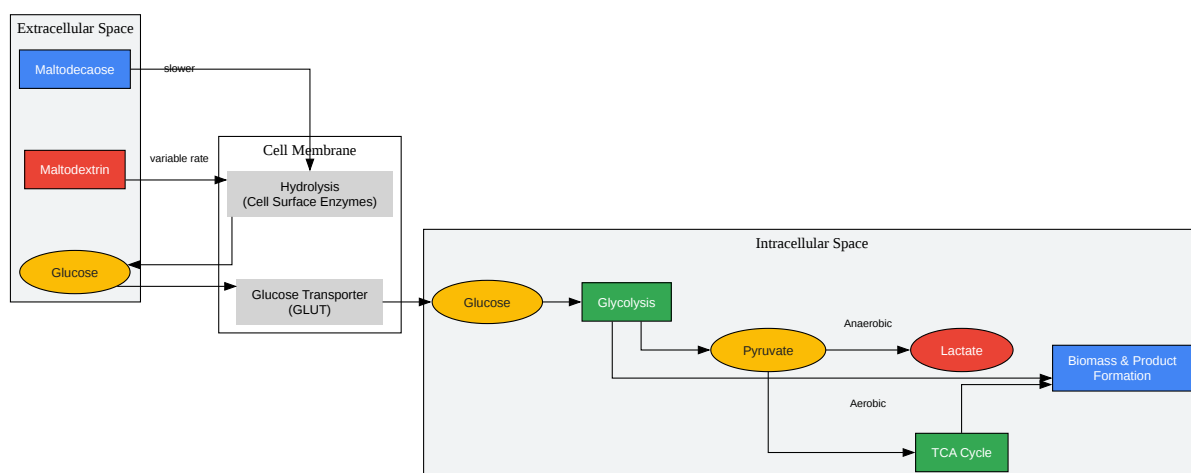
Extracellular Space

Maltodecaose

slower

Maltodextrin

variable rate

Glucose

Cell Membrane

Hydrolysis
(Cell Surface Enzymes)

Glucose Transporter
(GLUT)

Intracellular Space

Glucose

Glycolysis

Anaerobic

Pyruvate

Lactate

Biomass & Product Formation

Aerobic

TCA Cycle